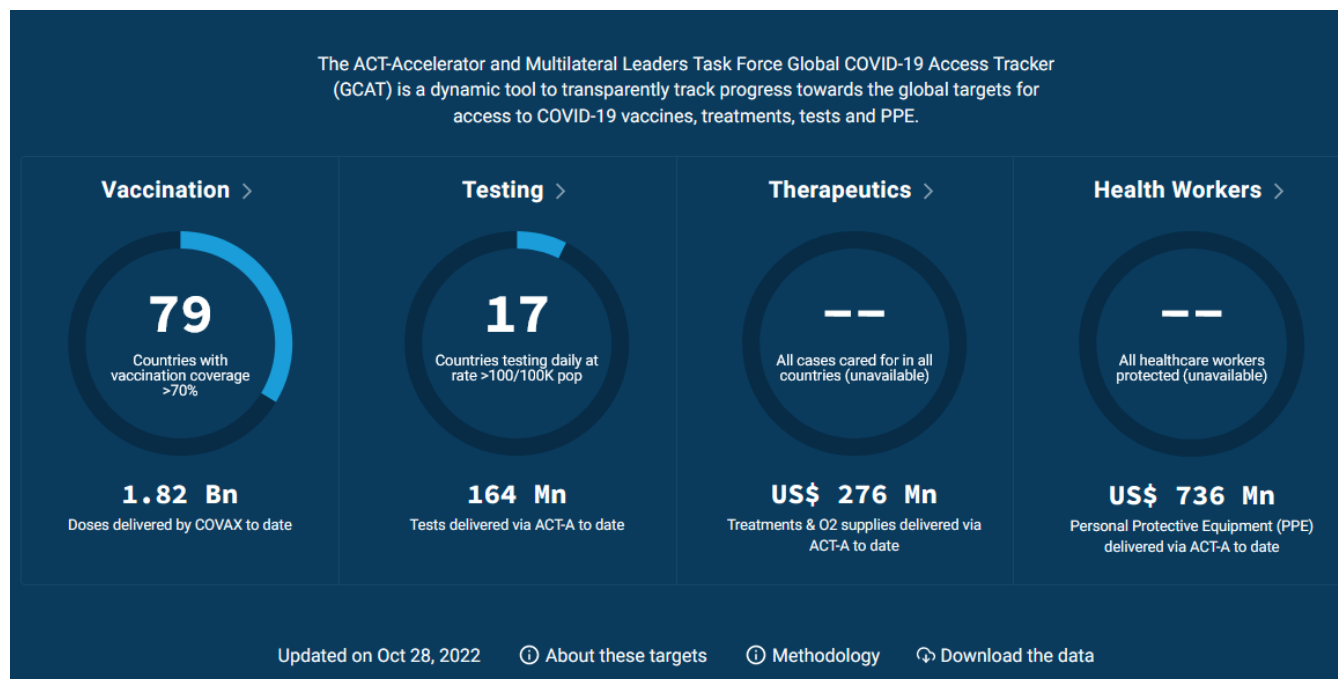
The ACT-Accelerator and Multilateral Leaders Task Force Global COVID-19 Access Tracker (GCAT) is a dynamic tool to transparently track progress towards the global targets for access to COVID-19 vaccines, treatments, tests and PPE.

Vaccination >

79

Countries with vaccination coverage >70%

1.82 Bn

Doses delivered by COVAX to date

Testing >

17

Countries testing daily at rate >100/100K pop

164 Mn

Tests delivered via ACT-A to date

Therapeutics >

--

All cases cared for in all countries (unavailable)

US$ 276 Mn

Treatments & O2 supplies delivered via ACT-A to date

Health Workers >

--

All healthcare workers protected (unavailable)

US$ 736 Mn

Personal Protective Equipment (PPE) delivered via ACT-A to date

Updated on Oct 28, 2022 About these targets Methodology Download the data